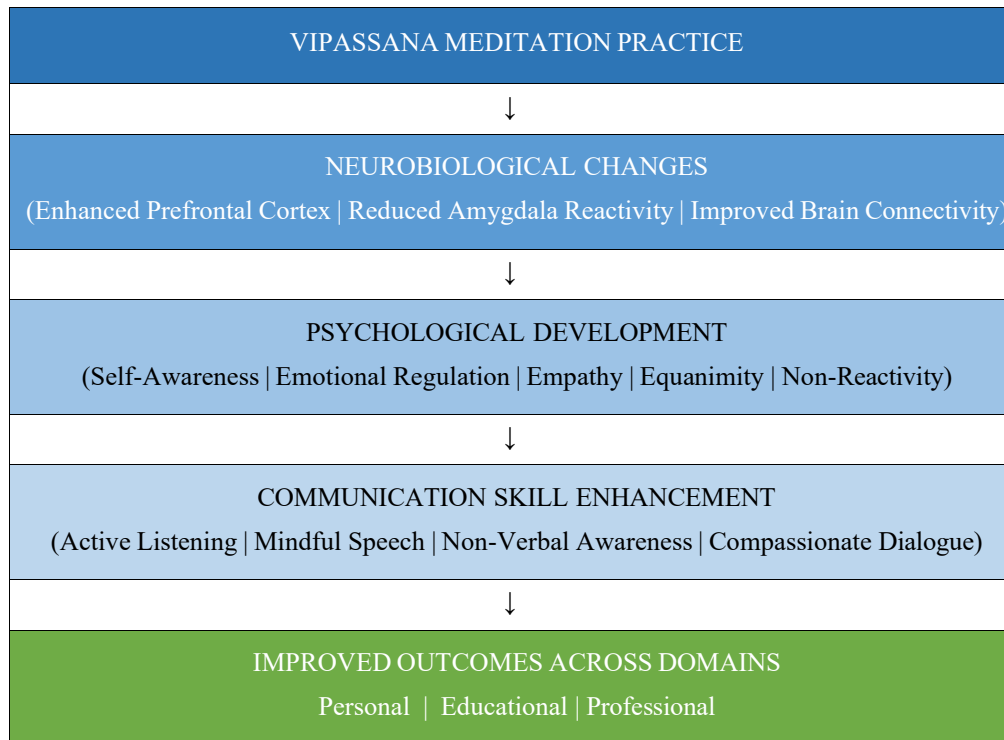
VIPASSANA MEDITATION PRACTICE

↓

NEUROBIOLOGICAL CHANGES

(Enhanced Prefrontal Cortex | Reduced Amygdala Reactivity | Improved Brain Connectivity)

↓

PSYCHOLOGICAL DEVELOPMENT

(Self-Awareness | Emotional Regulation | Empathy | Equanimity | Non-Reactivity)

↓

COMMUNICATION SKILL ENHANCEMENT

(Active Listening | Mindful Speech | Non-Verbal Awareness | Compassionate Dialogue)

↓

IMPROVED OUTCOMES ACROSS DOMAINS

Personal | Educational | Professional